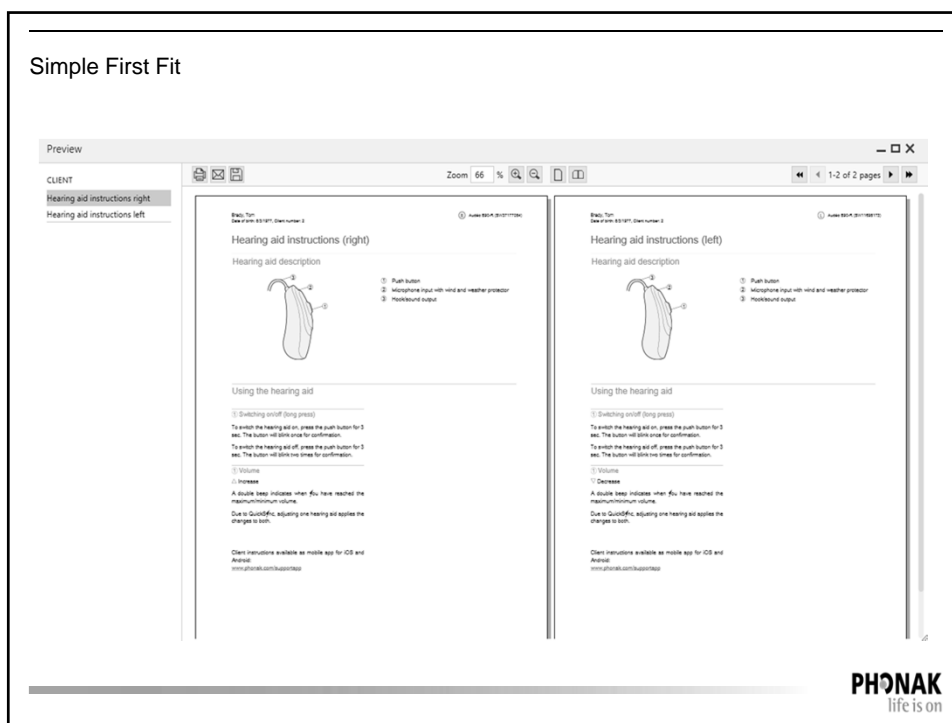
Simple First Fit

Preview

CLIENT

Hearing aid instructions right

Hearing aid instructions left

Zoom 66 %

1-2 of 2 pages

Brady, Tom
Date of birth: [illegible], Client number: 2

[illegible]

Hearing aid instructions (right)

Hearing aid description

① Push button
② Microphone input with wind and weather protector
③ Hook/sound output

Using the hearing aid

① Switching on/off (long press)

To switch the hearing aid on, press the push button for 3 sec. The button will blink once for confirmation.

To switch the hearing aid off, press the push button for 3 sec. The button will blink two times for confirmation.

① Volume

△ Increase

A double beep indicates when you have reached the maximum/minimum volume.

Due to QuickSync, adjusting one hearing aid applies the changes to both.

Client instructions available as mobile app for iOS and Android:
www.phonak.com/supportapp

Brady, Tom
Date of birth: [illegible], Client number: 2

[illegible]

Hearing aid instructions (left)

Hearing aid description

① Push button
② Microphone input with wind and weather protector
③ Hook/sound output

Using the hearing aid

① Switching on/off (long press)

To switch the hearing aid on, press the push button for 3 sec. The button will blink once for confirmation.

To switch the hearing aid off, press the push button for 3 sec. The button will blink two times for confirmation.

① Volume

▽ Decrease

A double beep indicates when you have reached the maximum/minimum volume.

Due to QuickSync, adjusting one hearing aid applies the changes to both.

Client instructions available as mobile app for iOS and Android:
www.phonak.com/supportapp

PHONAK
life is on